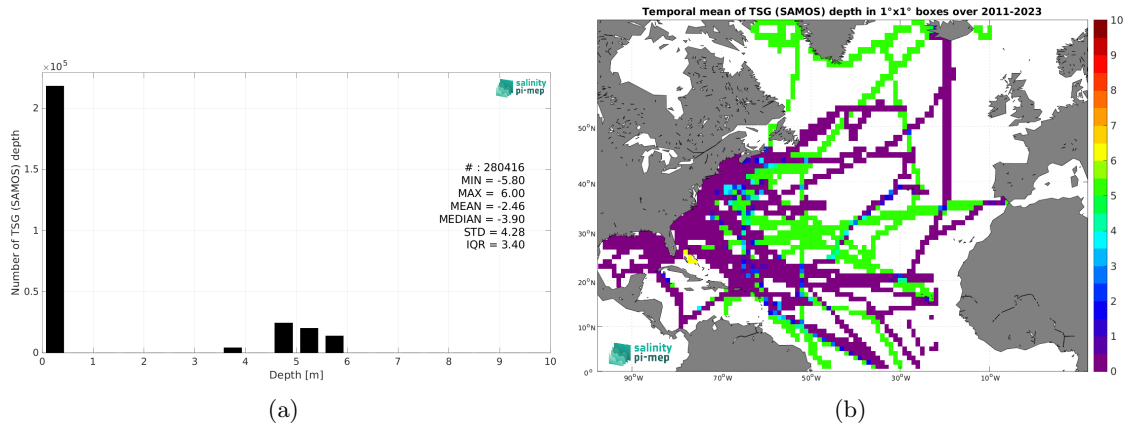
$\times 10^5$

salinity pi-mep

Number of TSG (SAMOS) depth

2
1.5
1
0.5
0

#: 280416
MIN = -5.80
MAX = 6.00
MEAN = -2.46
MEDIAN = -3.90
STD = 4.28
IQR = 3.40

0 1 2 3 4 5 6 7 8 9 10
Depth [m]

(a)

Temporal mean of TSG (SAMOS) depth in 1°x1° boxes over 2011-2023

50°N
40°N
30°N
20°N
10°N
0°

90°W 70°W 50°W 30°W 10°W

salinity pi-mep

10
9
8
7
6
5
4
3
2
1
0

(b)